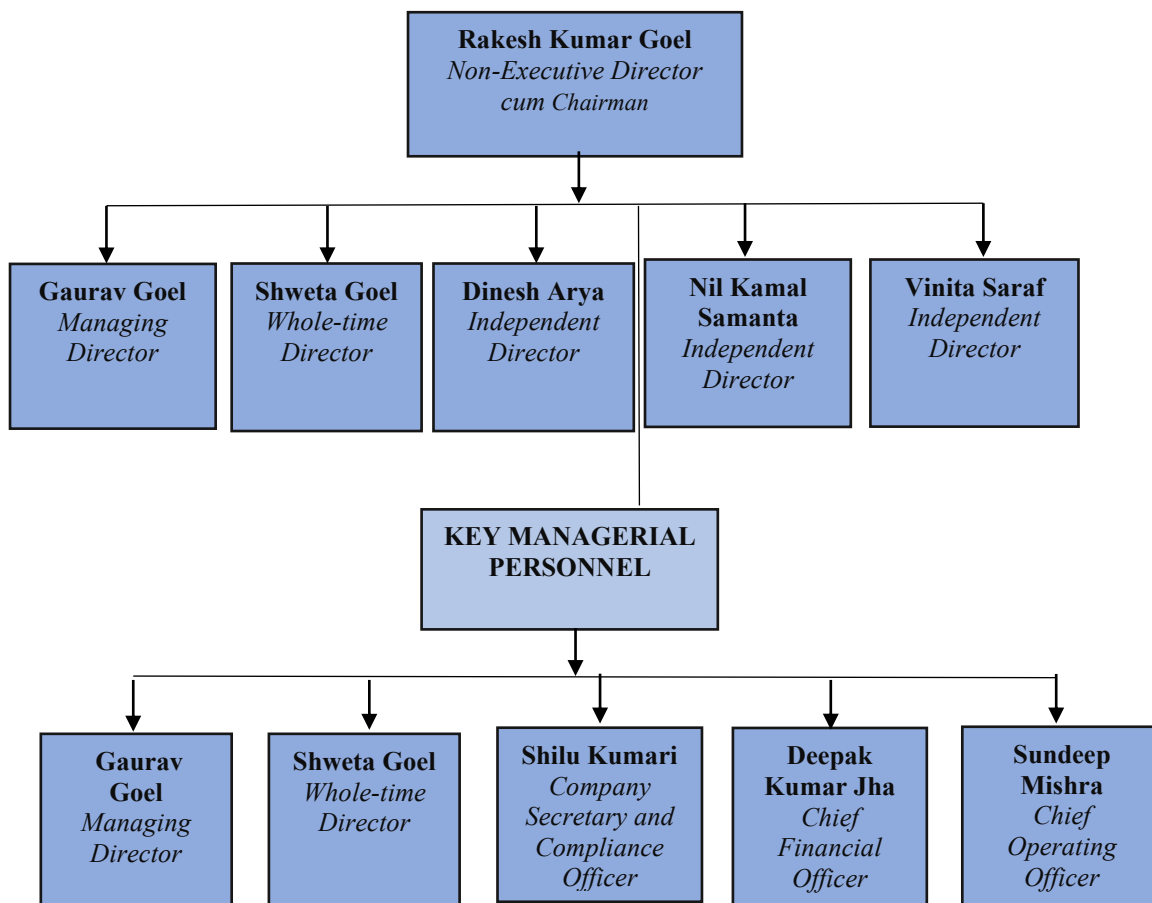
Rakesh Kumar Goel
Non-Executive Director cum Chairman

Gaurav Goel
Managing Director

Shweta Goel
Whole-time Director

Dinesh Arya
Independent Director

Nil Kamal Samanta
Independent Director

Vinita Saraf
Independent Director

KEY MANAGERIAL PERSONNEL

Gaurav Goel
Managing Director

Shweta Goel
Whole-time Director

Shilu Kumari
Company Secretary and Compliance Officer

Deepak Kumar Jha
Chief Financial Officer

Sundeep Mishra
Chief Operating Officer